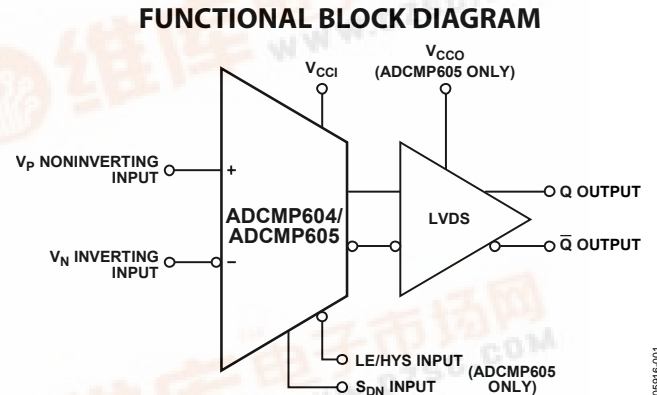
FUNCTIONAL BLOCK DIAGRAM

$V_{CCI}$

$V_{CCO}$ (ADCMP605 ONLY)

$V_P$ NONINVERTING INPUT

+

$V_N$ INVERTING INPUT

–

ADCMP604/ ADCMP605

LVDS

Q OUTPUT

$\overline{Q}$ OUTPUT

LE/HYS INPUT

$S_{DN}$ INPUT

(ADCMP605 ONLY)

05916-001